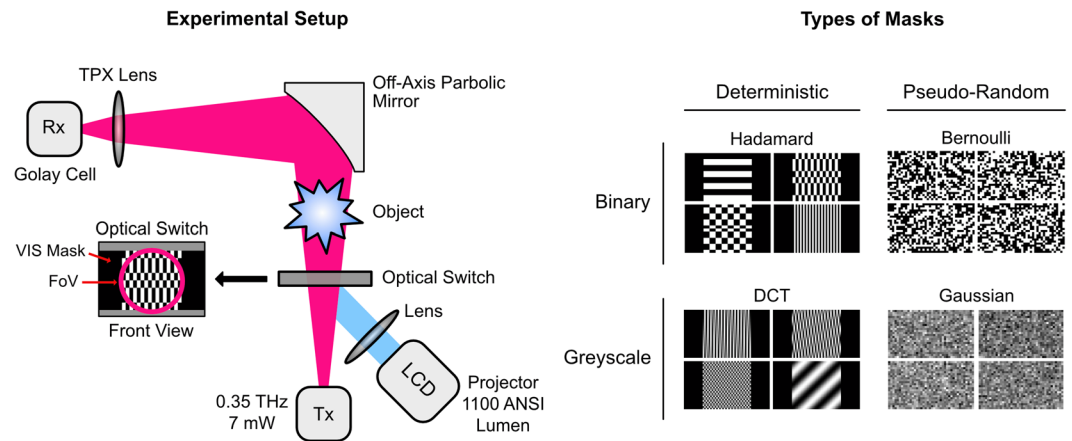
Experimental Setup

TPX Lens

Rx

Golay Cell

Off-Axis Parbolic Mirror

Object

Optical Switch

VIS Mask

FoV

Front View

Optical Switch

Lens

LCD

Projector 1100 ANSI Lumen

0.35 THz 7 mW

Tx

Types of Masks

Deterministic

Pseudo-Random

Hadamard

Bernoulli

Binary

DCT

Gaussian

Greyscale